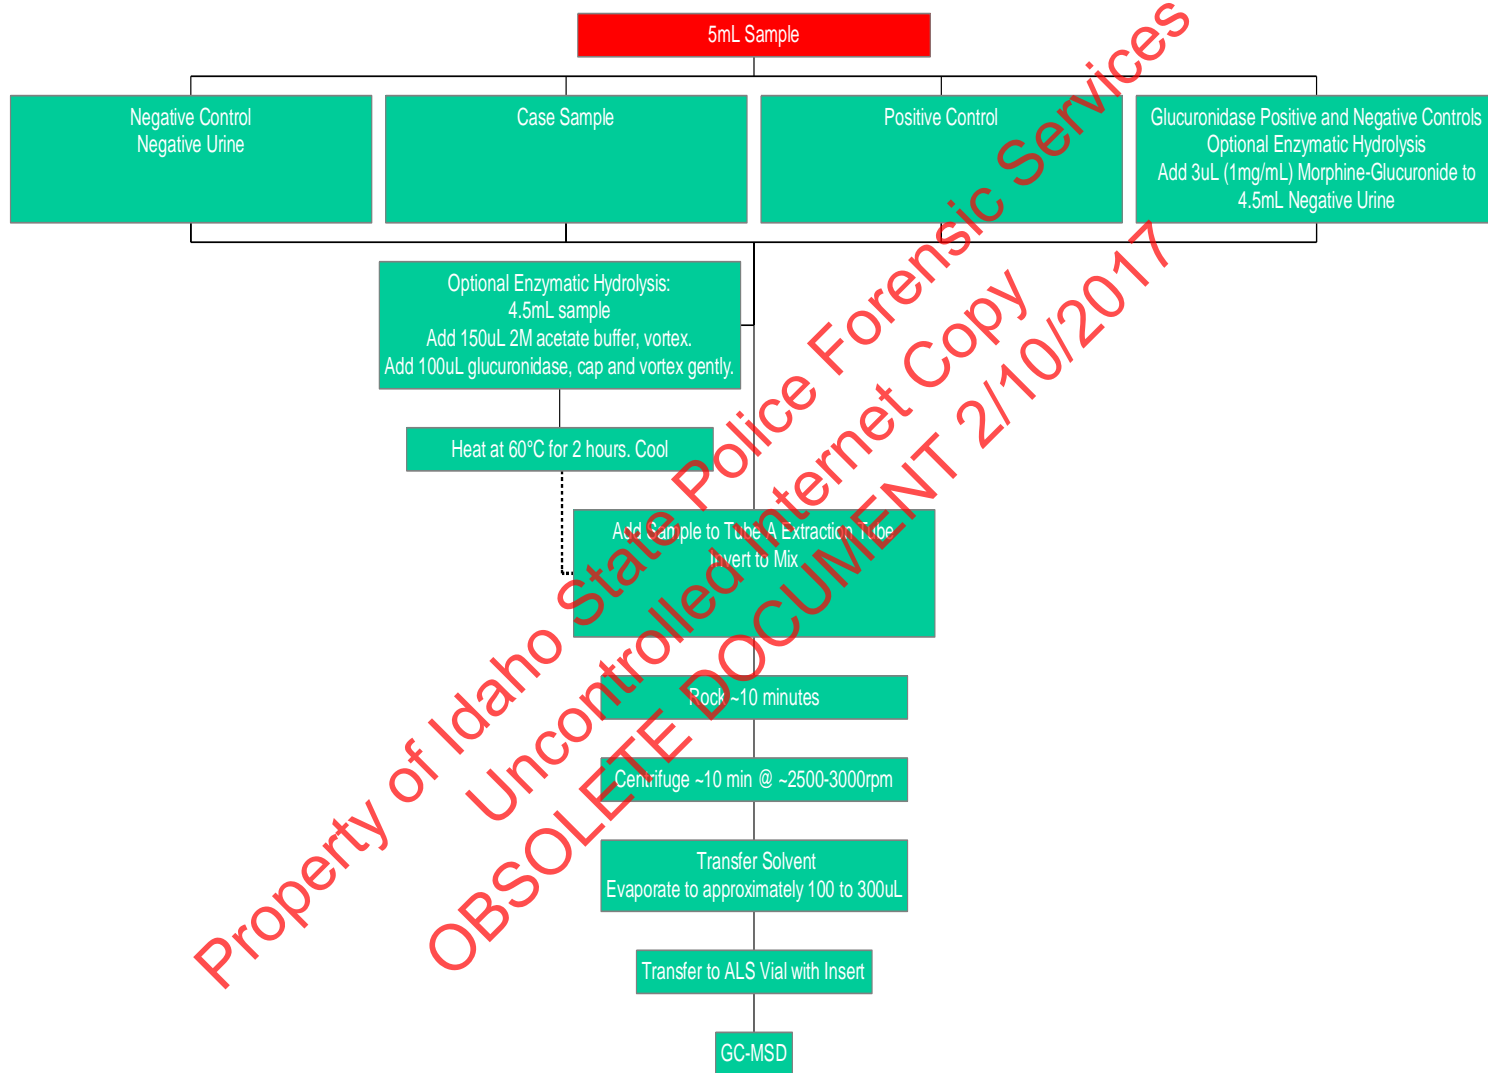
5mL Sample

Negative Control
Negative Urine

Case Sample

Positive Control

Glucuronidase Positive and Negative Controls
Optional Enzymatic Hydrolysis
Add 3uL (1mg/mL) Morphine-Glucuronide to 4.5mL Negative Urine

Optional Enzymatic Hydrolysis:
4.5mL sample
Add 150uL 2M acetate buffer, vortex.
Add 100uL glucuronidase, cap and vortex gently.

Heat at 60°C for 2 hours. Cool

Add Sample to Tube A Extraction Tube
Invert to Mix

Rock ~10 minutes

Centrifuge ~10 min @ ~2500-3000rpm

Transfer Solvent
Evaporate to approximately 100 to 300uL

Transfer to ALS Vial with Insert

GC-MSD

Property of Idaho State Police Forensic Services
Uncontrolled Internet Copy
OBSOLETE DOCUMENT 2/10/2017